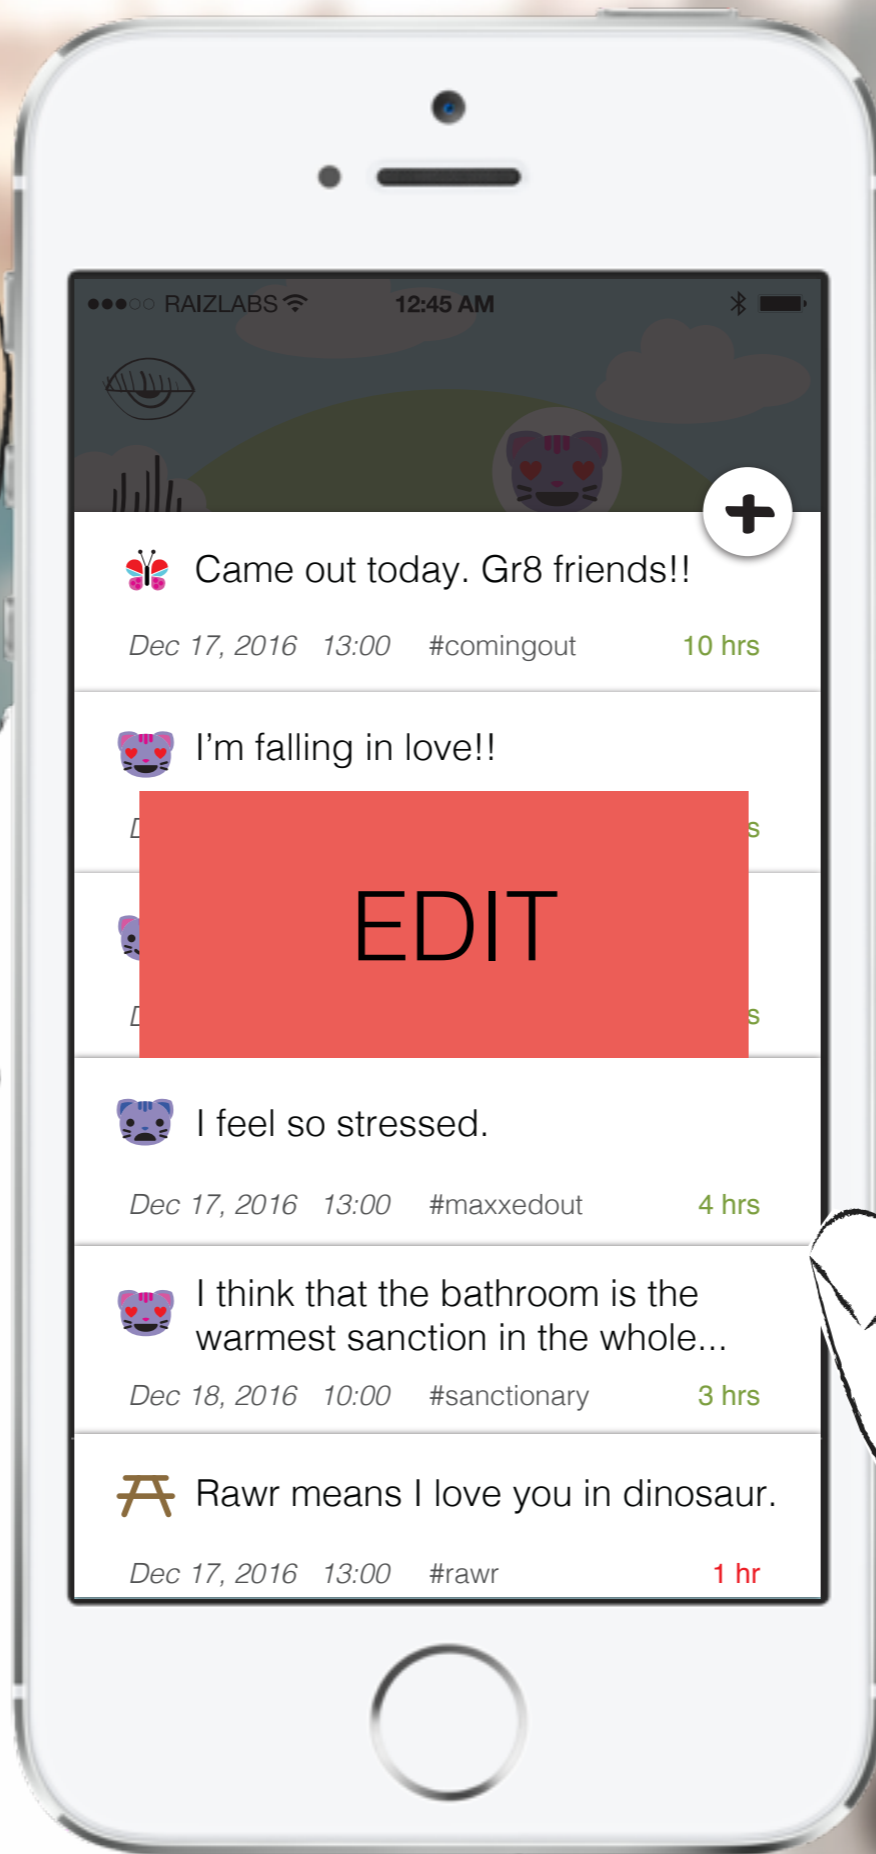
●●●○○ RAIZLABS 12:45 AM

Came out today. Gr8 friends!!

Dec 17, 2016 13:00 #comingout 10 hrs

I'm falling in love!!

D s

EDIT

D s

I feel so stressed.

Dec 17, 2016 13:00 #maxxedout 4 hrs

I think that the bathroom is the warmest sanction in the whole...

Dec 18, 2016 10:00 #sanctionary 3 hrs

Rawr means I love you in dinosaur.

Dec 17, 2016 13:00 #rawr 1 hr